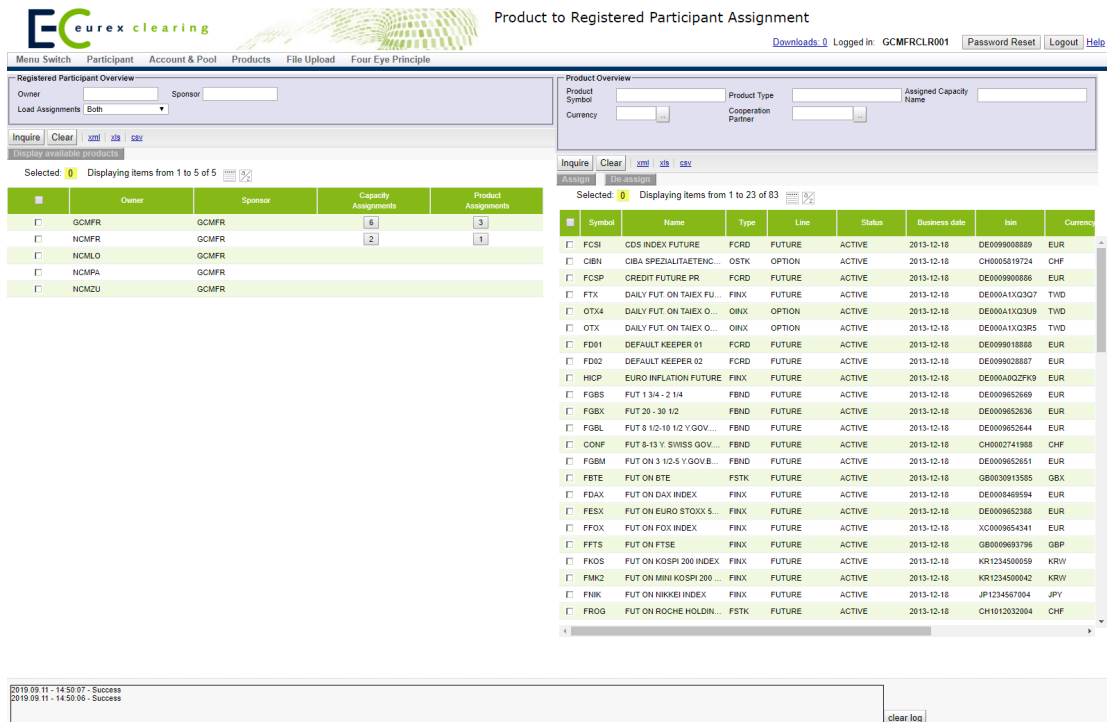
EC eurex clearing

Product to Registered Participant Assignment

Downloads: 0 Logged in: GCMFRCLR001 Password Reset Logout Help

Menu Switch Participant Account & Pool Products File Upload Four Eye Principle

Registered Participant Overview

Owner Sponsor

Load Assignments Both

Inquire Clear xml xls csv

Display available products

Selected: 0 Displaying items from 1 to 5 of 5

| | Owner | Sponsor | Capacity Assignments | Product Assignments |
|---|---|---|---|---|
| | GCMFR | GCMFR | 6 | 3 |
| | NCMFR | GCMFR | 2 | 1 |
| | NCMLO | GCMFR | | |
| | NCMPA | GCMFR | | |
| | NCMZU | GCMFR | | |

Product Overview

Product Symbol Product Type Assigned Capacity Name

Currency Cooperation Partner

Inquire Clear xml xls csv

Assign De-assign

Selected: 0 Displaying items from 1 to 23 of 83

| | Symbol | Name | Type | Line | Status | Business date | Isin | Currency |
|---|---|---|---|---|---|---|---|---|
| | FCSI | CDS INDEX FUTURE | FCRD | FUTURE | ACTIVE | 2013-12-18 | DE0099008889 | EUR |
| | CIBN | CIBA SPEZIALITAETENC... | OSTK | OPTION | ACTIVE | 2013-12-18 | CH0005819724 | CHF |
| | FCSP | CREDIT FUTURE PR | FCRD | FUTURE | ACTIVE | 2013-12-18 | DE0009900886 | EUR |
| | FTX | DAILY FUT. ON TAIEX FU... | FINX | FUTURE | ACTIVE | 2013-12-18 | DE000A1XQ3Q7 | TWD |
| | OTX4 | DAILY FUT. ON TAIEX O... | OINX | OPTION | ACTIVE | 2013-12-18 | DE000A1XQ3U9 | TWD |
| | OTX | DAILY FUT. ON TAIEX O... | OINX | OPTION | ACTIVE | 2013-12-18 | DE000A1XQ3R5 | TWD |
| | FD01 | DEFAULT KEEPER 01 | FCRD | FUTURE | ACTIVE | 2013-12-18 | DE0099018888 | EUR |
| | FD02 | DEFAULT KEEPER 02 | FCRD | FUTURE | ACTIVE | 2013-12-18 | DE0099028887 | EUR |
| | HICP | EURO INFLATION FUTURE | FINX | FUTURE | ACTIVE | 2013-12-18 | DE000A0QZFK9 | EUR |
| | FGBS | FUT 1 3/4 - 2 1/4 | FBND | FUTURE | ACTIVE | 2013-12-18 | DE0009652669 | EUR |
| | FGBX | FUT 20 - 30 1/2 | FBND | FUTURE | ACTIVE | 2013-12-18 | DE0009652636 | EUR |
| | FGBL | FUT 8 1/2-10 1/2 Y.GOV.... | FBND | FUTURE | ACTIVE | 2013-12-18 | DE0009652644 | EUR |
| | CONF | FUT 8-13 Y. SWISS GOV.... | FBND | FUTURE | ACTIVE | 2013-12-18 | CH0002741988 | CHF |
| | FGBM | FUT ON 3 1/2-5 Y.GOV.B... | FBND | FUTURE | ACTIVE | 2013-12-18 | DE0009652651 | EUR |
| | FBTE | FUT ON BTE | FSTK | FUTURE | ACTIVE | 2013-12-18 | GB0030913585 | GBX |
| | FDAX | FUT ON DAX INDEX | FINX | FUTURE | ACTIVE | 2013-12-18 | DE0008469594 | EUR |
| | FESX | FUT ON EURO STOXX 5... | FINX | FUTURE | ACTIVE | 2013-12-18 | DE0009652388 | EUR |
| | FFOX | FUT ON FOX INDEX | FINX | FUTURE | ACTIVE | 2013-12-18 | XC0009654341 | EUR |
| | FFTS | FUT ON FTSE | FINX | FUTURE | ACTIVE | 2013-12-18 | GB0009693796 | GBP |
| | FKOS | FUT ON KOSPI 200 INDEX | FINX | FUTURE | ACTIVE | 2013-12-18 | KR1234500059 | KRW |
| | FMK2 | FUT ON MINI KOSPI 200 ... | FINX | FUTURE | ACTIVE | 2013-12-18 | KR1234500042 | KRW |
| | FNIK | FUT ON NIKKEI INDEX | FINX | FUTURE | ACTIVE | 2013-12-18 | JP1234567004 | JPY |
| | FROG | FUT ON ROCHE HOLDIN... | FSTK | FUTURE | ACTIVE | 2013-12-18 | CH1012032004 | CHF |

2019.09.11 - 14:50:07 - Success
2019.09.11 - 14:50:06 - Success

clear log